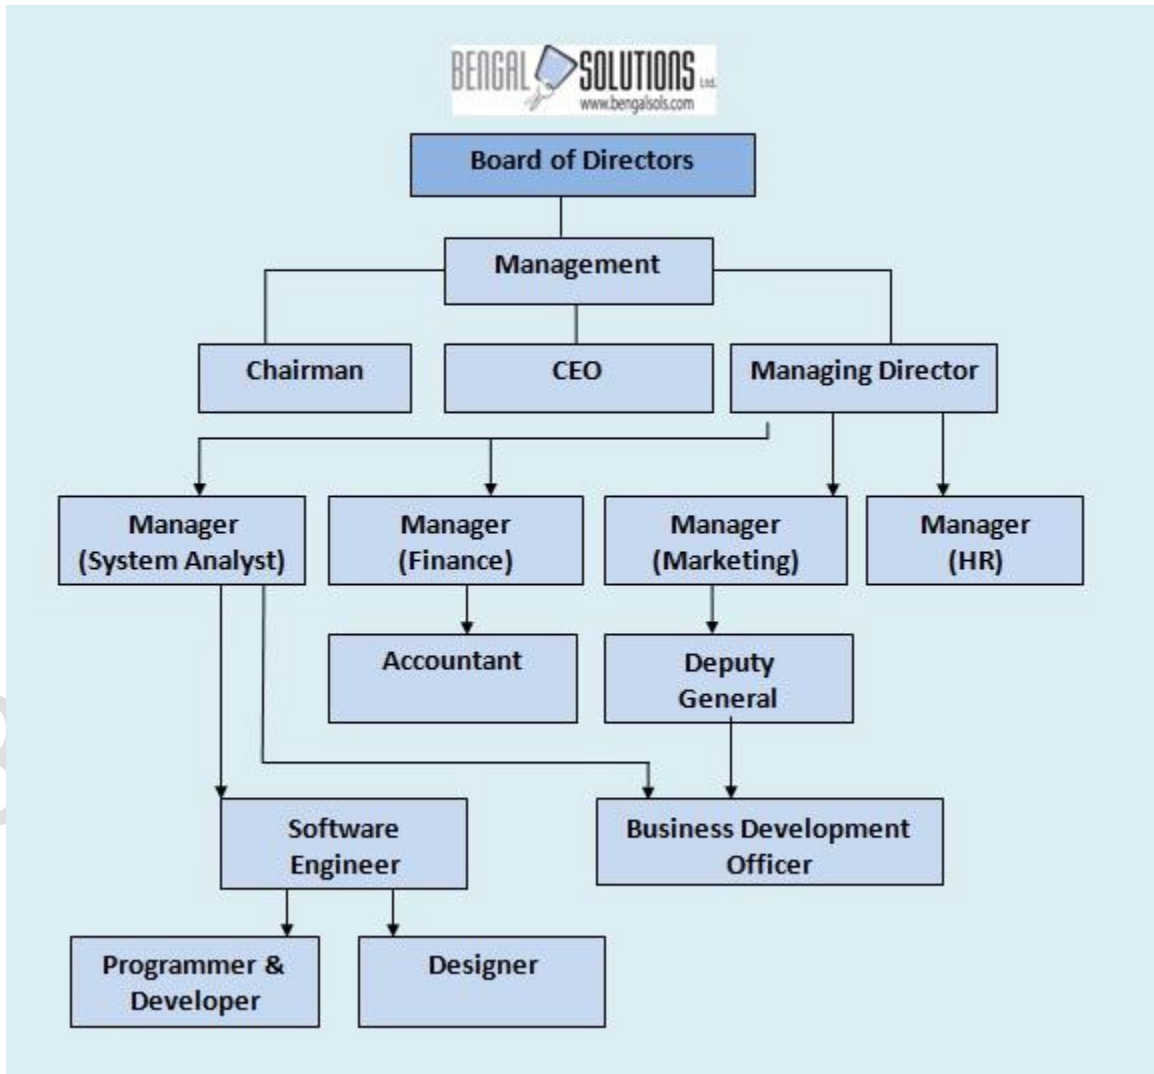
BENGAL SOLUTIONS Ltd.
www.bengalsols.com

Board of Directors

Management

Chairman

CEO

Managing Director

Manager (System Analyst)

Manager (Finance)

Manager (Marketing)

Manager (HR)

Accountant

Deputy General

Software Engineer

Business Development Officer

Programmer & Developer

Designer